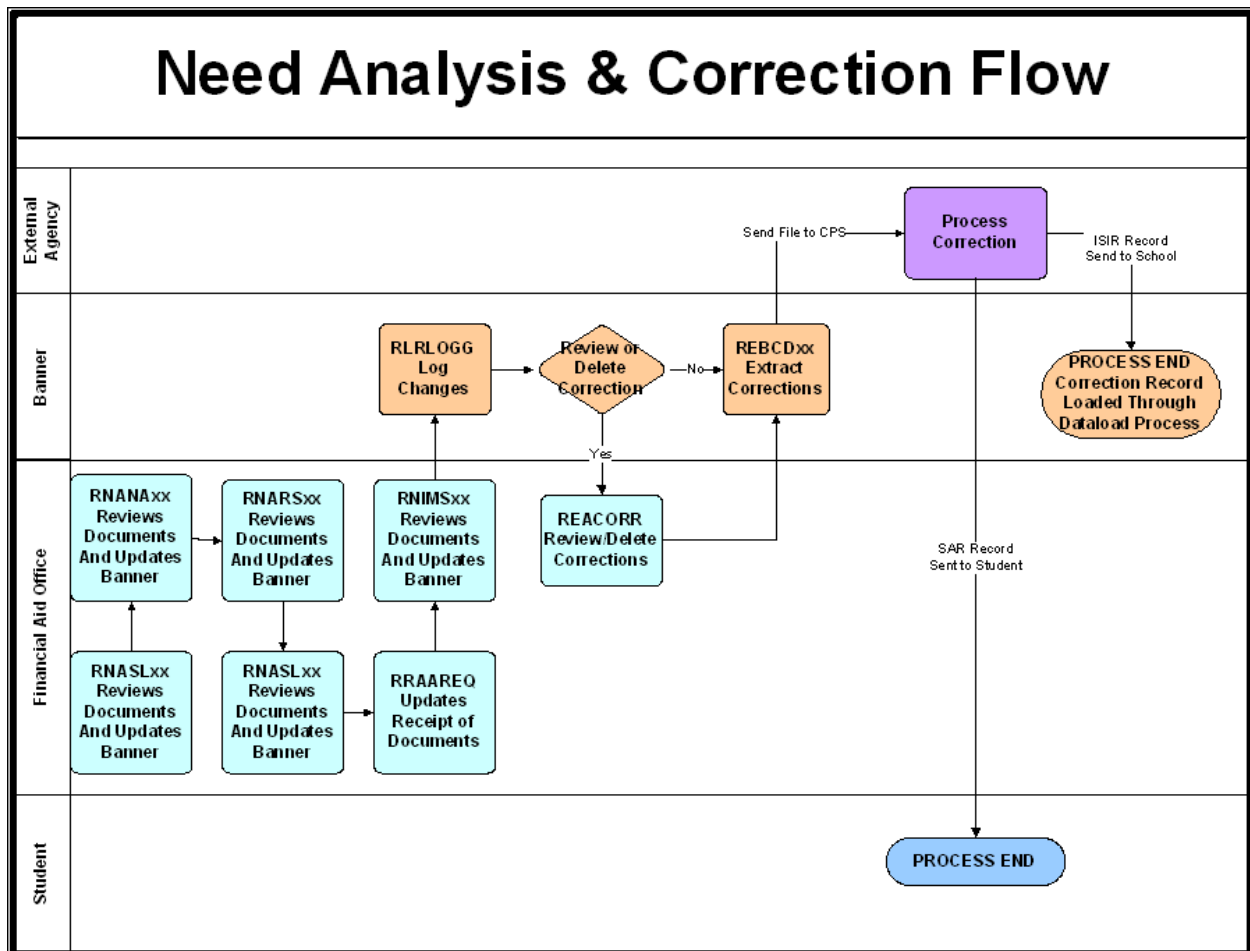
Need Analysis & Correction Flow

External Agency

Send File to CPS

Process Correction

ISIR Record Send to School

Banner

RLRLOGG Log Changes

Review or Delete Correction

No

REBCDxx Extract Corrections

PROCESS END Correction Record Loaded Through Dataload Process

Yes

Financial Aid Office

RNANAxx Reviews Documents And Updates Banner

RNARSxx Reviews Documents And Updates Banner

RNIMSxx Reviews Documents And Updates Banner

REACORR Review/Delete Corrections

SAR Record Sent to Student

RNASLxx Reviews Documents And Updates Banner

RNASLxx Reviews Documents And Updates Banner

RRAAREQ Updates Receipt of Documents

Student

PROCESS END